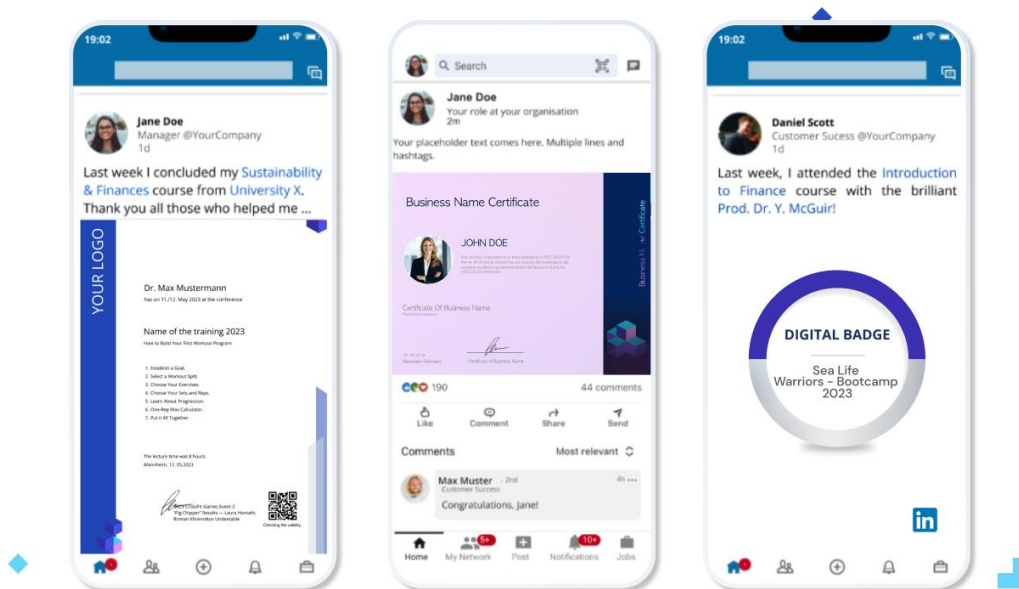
19:02

Jane Doe
Manager @YourCompany
1d

Last week I concluded my Sustainability & Finances course from University X. Thank you all those who helped me ...

YOUR LOGO

Dr. Max Mustermann
has on 11./12. May 2023 at the conference

Name of the training 2023
How to Build Your First Workout Program

1. Establish a Goal.
2. Select a Workout Split.
3. Choose Your Exercises.
4. Choose Your Sets and Reps.
5. Learn About Progression.
6. One-Rep Max Calculator.
7. Put It All Together.

The lecture time was 8 hours.
Mannheim, 12. 05.2023

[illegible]

Checking the validity

Search

Jane Doe
Your role at your organisation
2m

Your placeholder text comes here. Multiple lines and hashtags.

Business Name Certificate

JOHN DOE

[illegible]

Certificate Of Business Name

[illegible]

Business N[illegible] Certificate

190
44 comments

Like Comment Share Send

Comments
Most relevant

Max Muster · 2nd
Customer Success
4h
Congratulations, Jane!

Home My Network 5+ Post Notifications 10+ Jobs

19:02

Daniel Scott
Customer Sucess @YourCompany
1d

Last week, I attended the Introduction to Finance course with the brilliant Prod. Dr. Y. McGuir!

DIGITAL BADGE
Sea Life Warriors - Bootcamp 2023

in